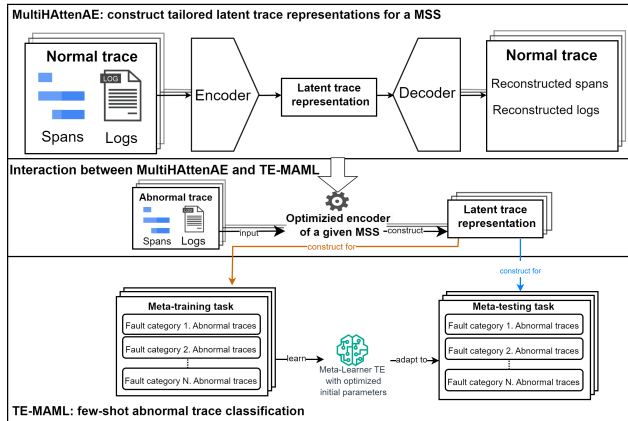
MultiHAttenAE: construct tailored latent trace representations for a MSS

Normal trace

LOG

Spans Logs

Encoder

Latent trace representation

Decoder

Normal trace

Reconstructed spans

Reconstructed logs

Interaction between MultiHAttenAE and TE-MAML

Abnormal trace

LOG

Spans Logs

input

Optimized encoder of a given MSS

construct

Latent trace representation

construct for

construct for

Meta-training task

Fault category 1. Abnormal traces

Fault category 2. Abnormal traces

Fault category N. Abnormal traces

learn

Meta-Learner TE with optimized initial parameters

adapt to

Meta-testing task

Fault category 1. Abnormal traces

Fault category 2. Abnormal traces

Fault category N. Abnormal traces

TE-MAML: few-shot abnormal trace classification